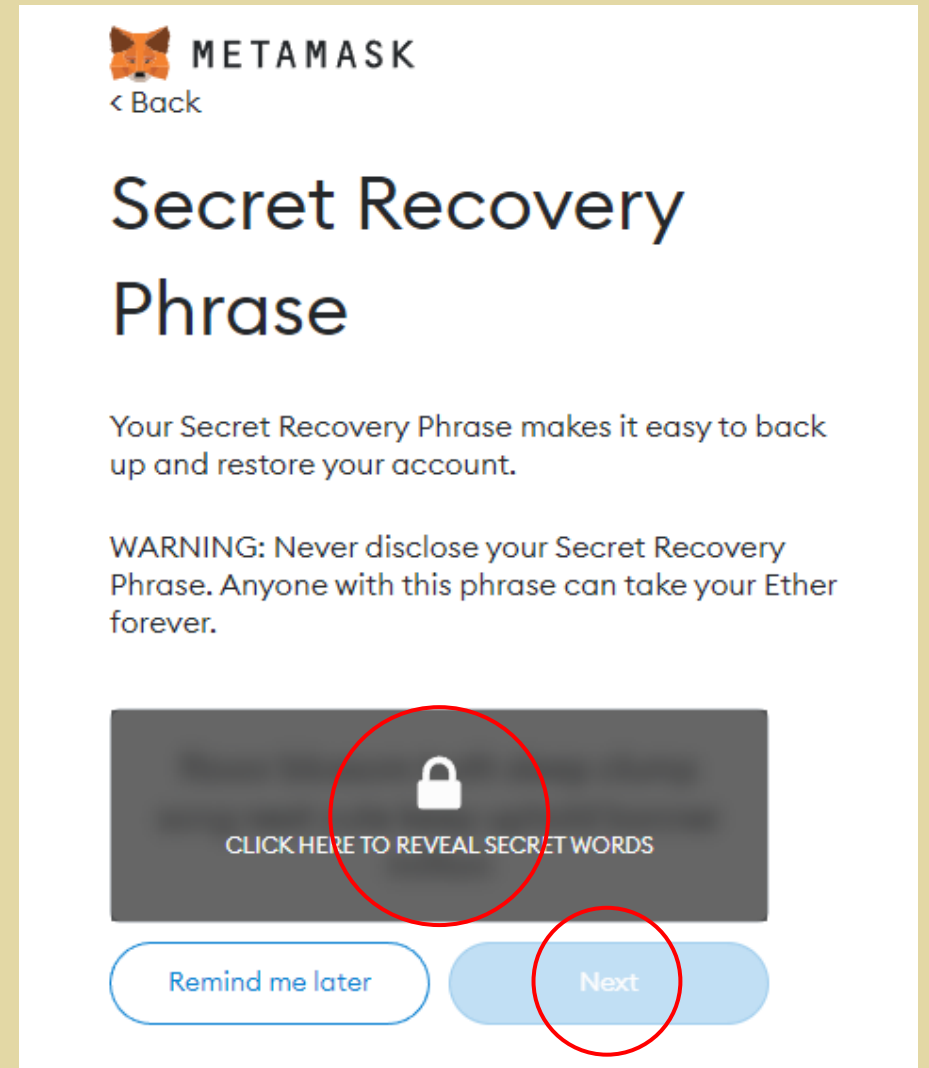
METAMASK

‹ Back

Secret Recovery Phrase

Your Secret Recovery Phrase makes it easy to back up and restore your account.

WARNING: Never disclose your Secret Recovery Phrase. Anyone with this phrase can take your Ether forever.

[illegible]

CLICK HERE TO REVEAL SECRET WORDS

Remind me later

Next